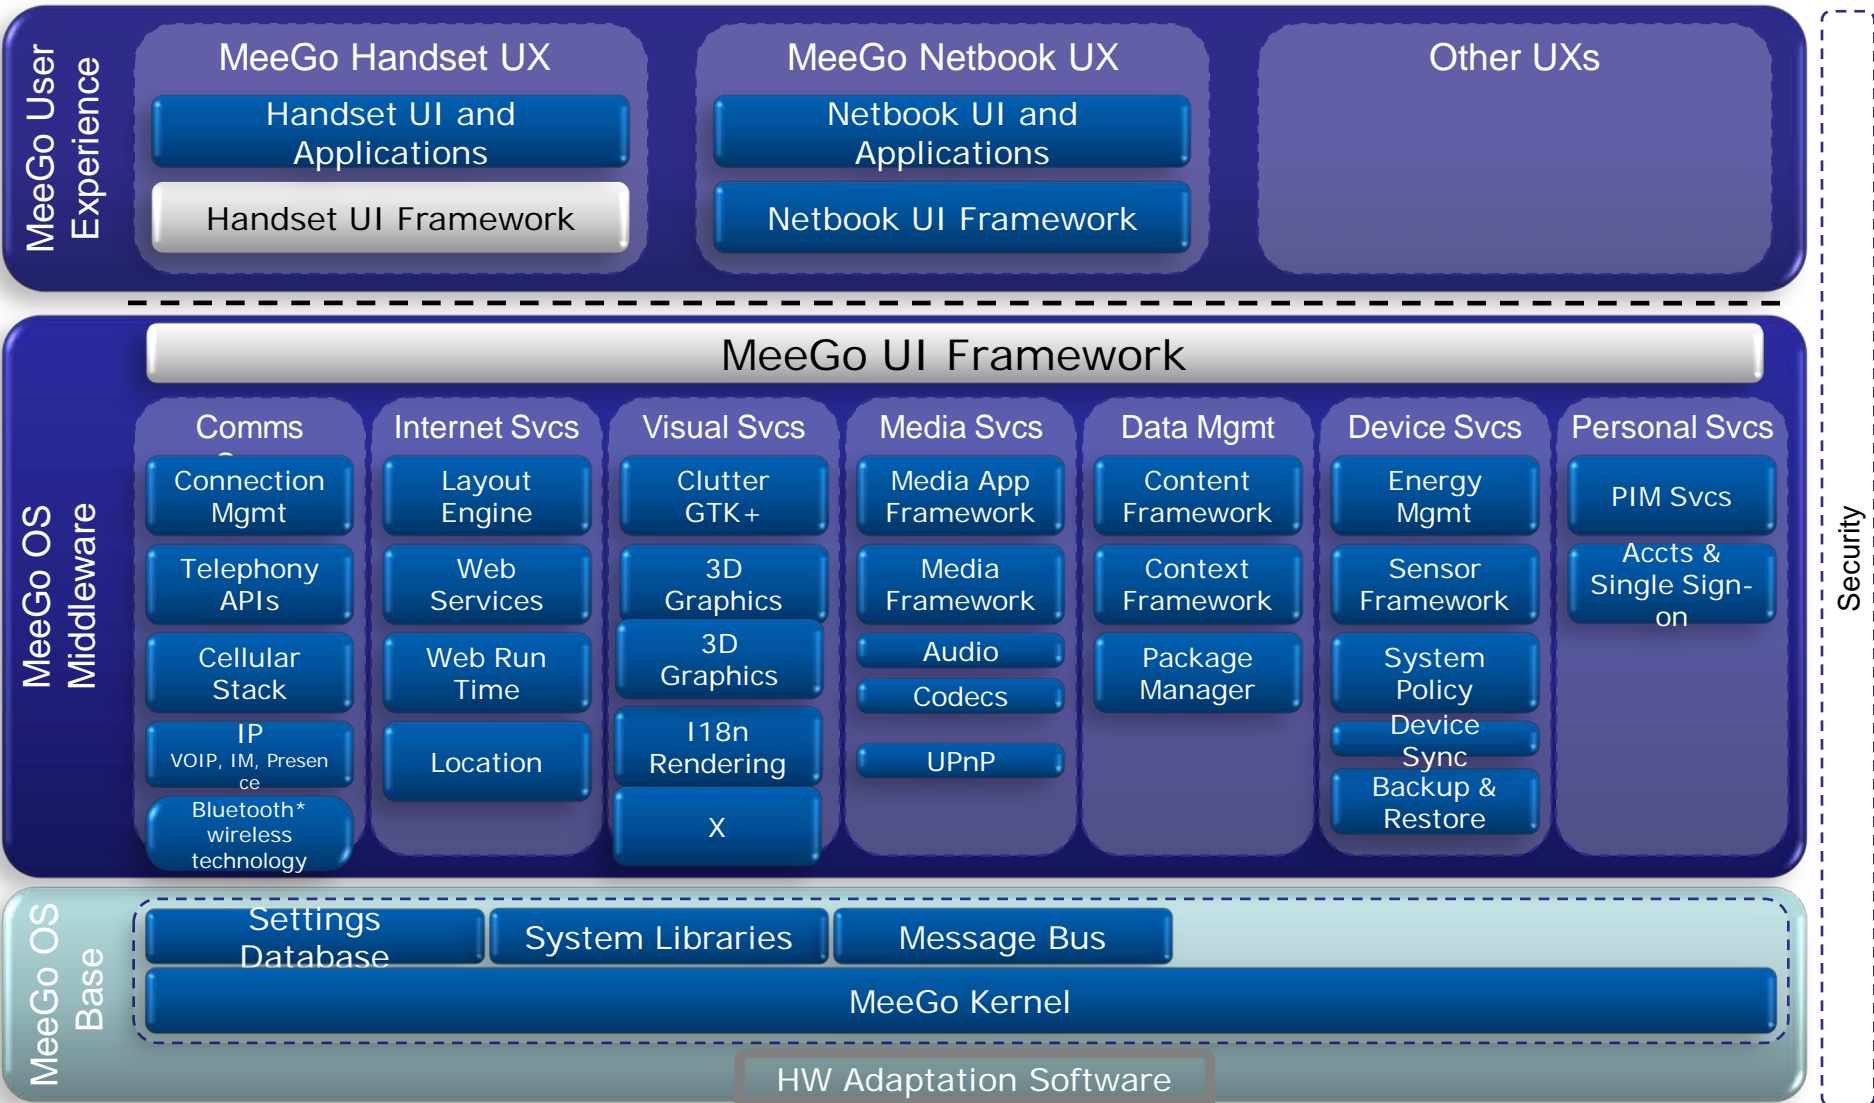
MeeGo User Experience

MeeGo Handset UX

Handset UI and Applications

Handset UI Framework

MeeGo Netbook UX

Netbook UI and Applications

Netbook UI Framework

Other UXs

MeeGo OS Middleware

MeeGo UI Framework

Comms

Connection Mgmt

Telephony APIs

Cellular Stack

IP VOIP, IM, Presence

Bluetooth* wireless technology

Internet Svcs

Layout Engine

Web Services

Web Run Time

Location

Visual Svcs

Clutter GTK+

3D Graphics

3D Graphics

I18n Rendering

X

Media Svcs

Media App Framework

Media Framework

Audio

Codecs

UPnP

Data Mgmt

Content Framework

Context Framework

Package Manager

Device Svcs

Energy Mgmt

Sensor Framework

System Policy

Device Sync

Backup & Restore

Personal Svcs

PIM Svcs

Accts & Single Sign-on

MeeGo OS Base

Settings Database

System Libraries

Message Bus

MeeGo Kernel

HW Adaptation Software

Security